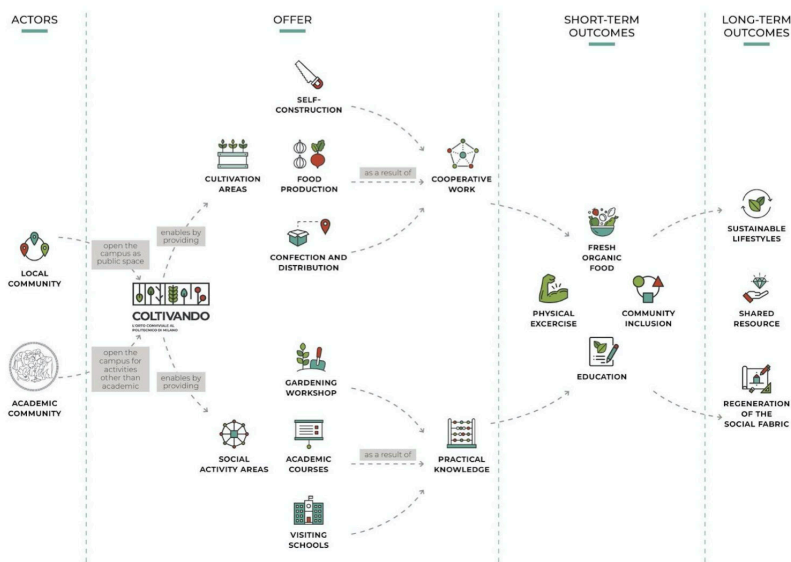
ACTORS

LOCAL COMMUNITY

ACADEMIC COMMUNITY

OFFER

open the campus as public space

open the campus for activities other than academic

COLTIVANDO
L'ORTO CONVIVIALE AL POLITECNICO DI MILANO

enables by providing

enables by providing

CULTIVATION AREAS

SOCIAL ACTIVITY AREAS

SELF-CONSTRUCTION

FOOD PRODUCTION

CONFECTION AND DISTRIBUTION

as a result of

COOPERATIVE WORK

GARDENING WORKSHOP

ACADEMIC COURSES

VISITING SCHOOLS

as a result of

PRACTICAL KNOWLEDGE

SHORT-TERM OUTCOMES

FRESH ORGANIC FOOD

PHYSICAL EXCERCISE

COMMUNITY INCLUSION

EDUCATION

LONG-TERM OUTCOMES

SUSTAINABLE LIFESTYLES

SHARED RESOURCE

REGENERATION OF THE SOCIAL FABRIC